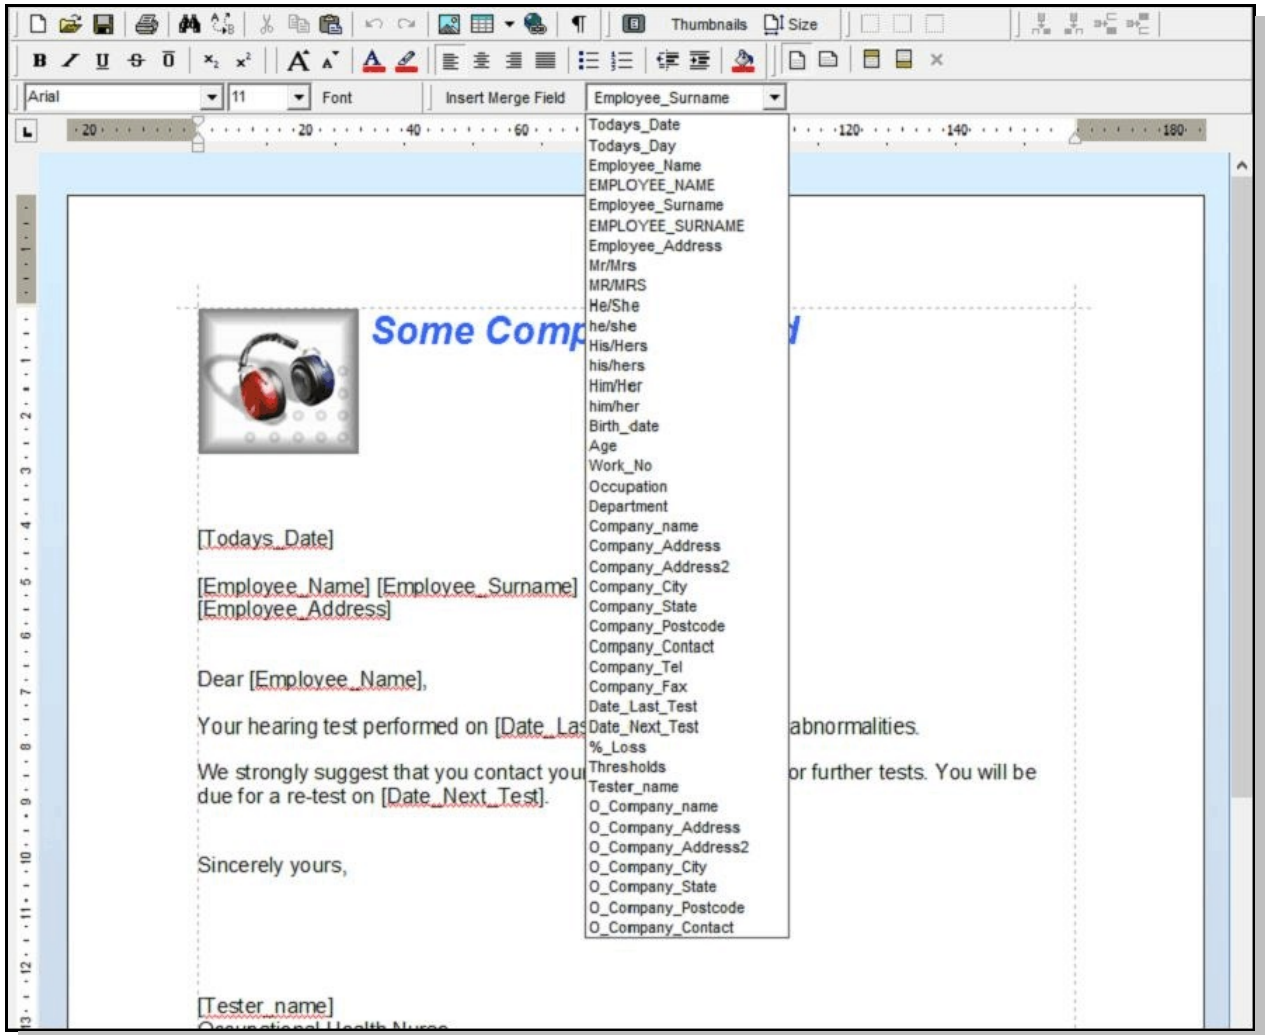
Thumbnails Size

B I U S Ō $x_2$ $x^2$

Arial 11 Font Insert Merge Field Employee_Surname

20 20 40 60 120 140 180

Todays_Date
Todays_Day
Employee_Name
EMPLOYEE_NAME
Employee_Surname
EMPLOYEE_SURNAME
Employee_Address
Mr/Mrs
MR/MRS
He/She
he/she
His/Hers
his/hers
Him/Her
him/her
Birth_date
Age
Work_No
Occupation
Department
Company_name
Company_Address
Company_Address2
Company_City
Company_State
Company_Postcode
Company_Contact
Company_Tel
Company_Fax
Date_Last_Test
Date_Next_Test
%_Loss
Thresholds
Tester_name
O_Company_name
O_Company_Address
O_Company_Address2
O_Company_City
O_Company_State
O_Company_Postcode
O_Company_Contact

Some Comp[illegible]

[Todays_Date]

[Employee_Name] [Employee_Surname]
[Employee_Address]

Dear [Employee_Name],

Your hearing test performed on [Date_Las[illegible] abnormalities.

We strongly suggest that you contact you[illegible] or further tests. You will be due for a re-test on [Date_Next_Test].

Sincerely yours,

[Tester_name]
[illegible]